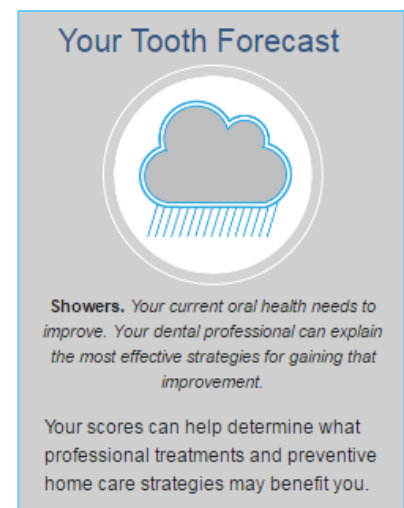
Your Tooth Forecast

**Showers.** *Your current oral health needs to improve. Your dental professional can explain the most effective strategies for gaining that improvement.*

Your scores can help determine what professional treatments and preventive home care strategies may benefit you.